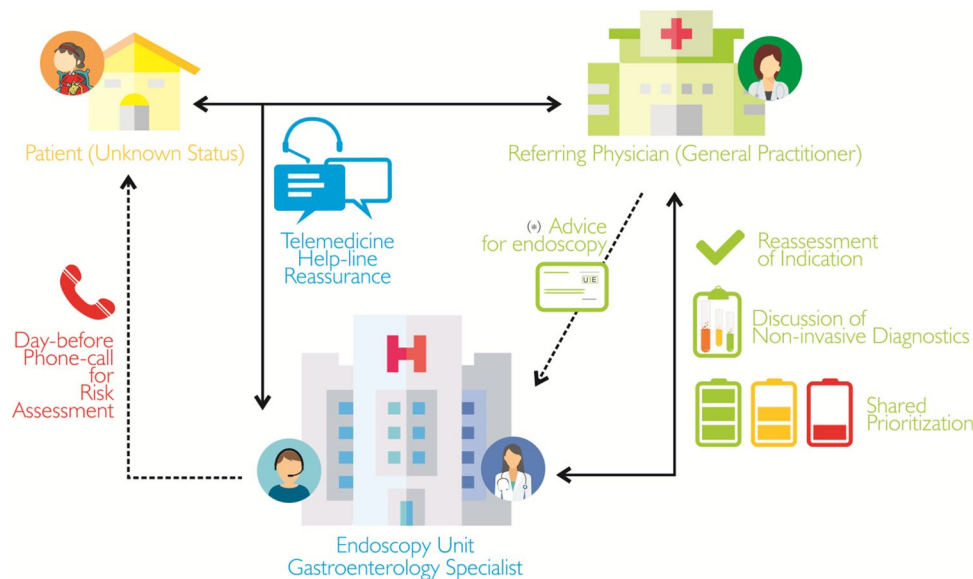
Patient (Unknown Status)

Referring Physician (General Practitioner)

Telemedicine
Help-line
Reassurance

(*) Advice
for endoscopy

U|E

Reassessment
of Indication

Discussion of
Non-invasive Diagnostics

Shared
Prioritization

Day-before
Phone-call
for
Risk
Assessment

H

Endoscopy Unit
Gastroenterology Specialist